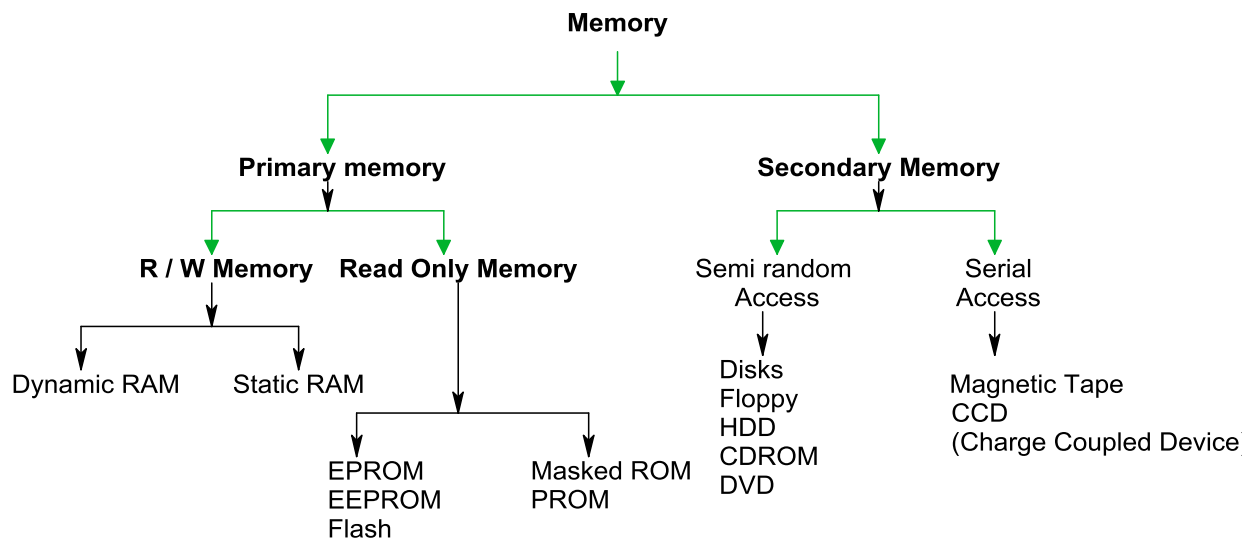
Memory

Primary memory

Secondary Memory

R / W Memory

Read Only Memory

Semi random Access

Serial Access

Dynamic RAM

Static RAM

EPROM
EEPROM
Flash

Masked ROM
PROM

Disks
Floppy
HDD
CDROM
DVD

Magnetic Tape
CCD
(Charge Coupled Device)